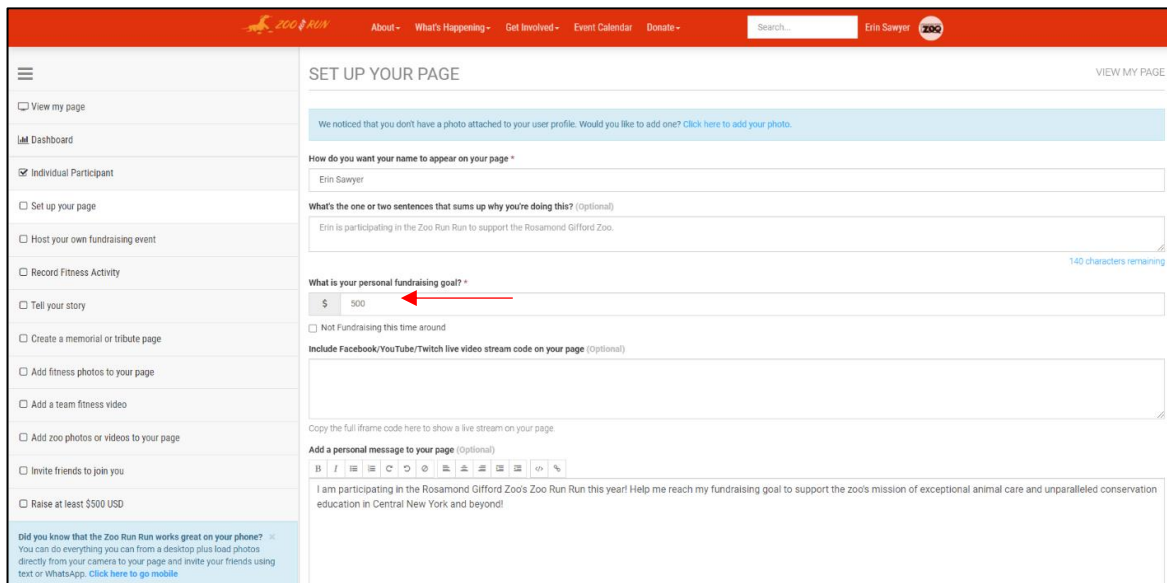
ZOO RUN

About ▾ What's Happening ▾ Get Involved ▾ Event Calendar Donate ▾

Search...

Erin Sawyer ZOO

View my page

Dashboard

Individual Participant

Set up your page

Host your own fundraising event

Record Fitness Activity

Tell your story

Create a memorial or tribute page

Add fitness photos to your page

Add a team fitness video

Add zoo photos or videos to your page

Invite friends to join you

Raise at least $500 USD

Did you know that the Zoo Run Run works great on your phone? You can do everything you can from a desktop plus load photos directly from your camera to your page and invite your friends using text or WhatsApp. Click here to go mobile

SET UP YOUR PAGE

VIEW MY PAGE

We noticed that you don't have a photo attached to your user profile. Would you like to add one? Click here to add your photo.

How do you want your name to appear on your page *

Erin Sawyer

What's the one or two sentences that sums up why you're doing this? (Optional)

Erin is participating in the Zoo Run Run to support the Rosamond Gifford Zoo.

140 characters remaining

What is your personal fundraising goal? *

$ 500

Not Fundraising this time around

Include Facebook/YouTube/Twitch live video stream code on your page (Optional)

Copy the full iframe code here to show a live stream on your page.

Add a personal message to your page (Optional)

B I

I am participating in the Rosamond Gifford Zoo's Zoo Run Run this year! Help me reach my fundraising goal to support the zoo's mission of exceptional animal care and unparalleled conservation education in Central New York and beyond!